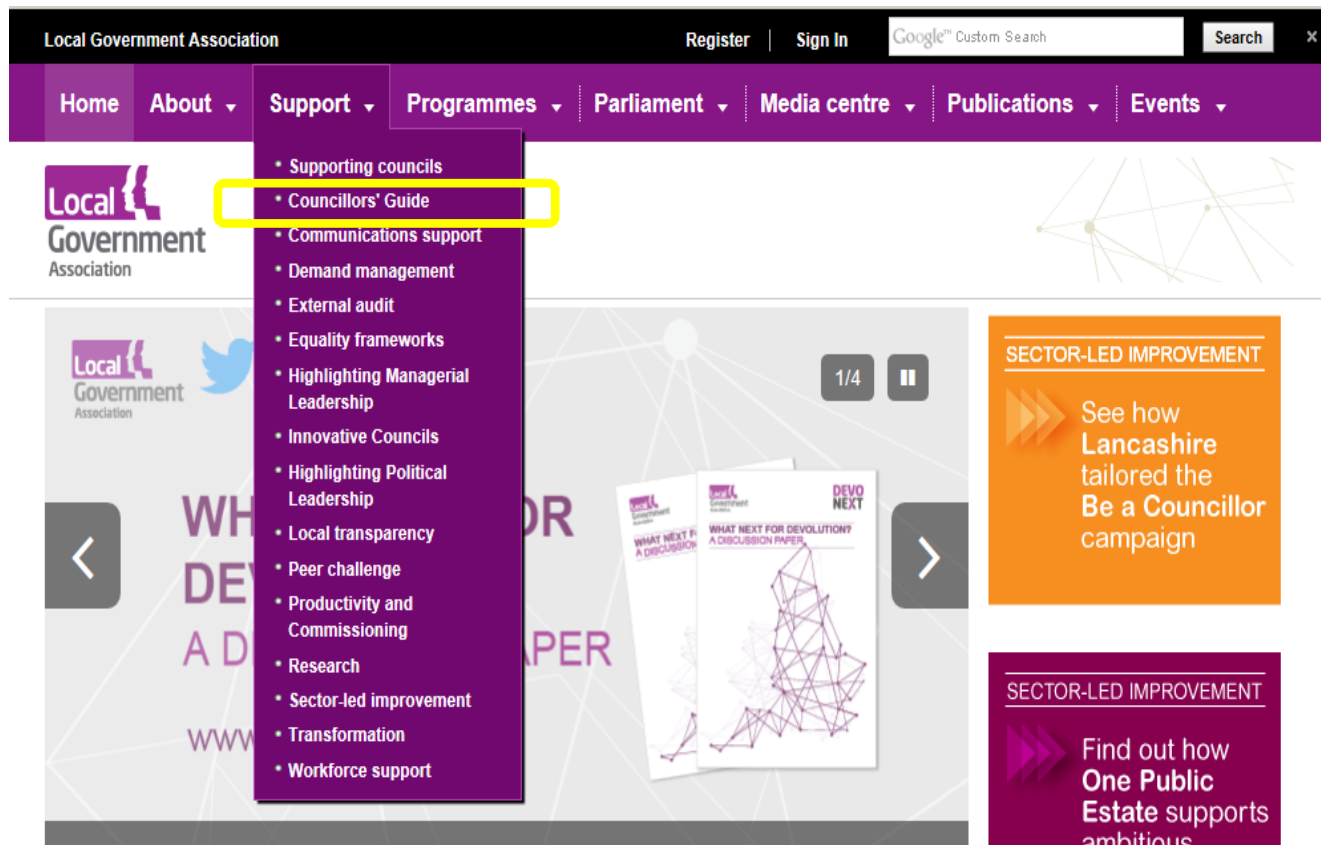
Local Government Association

Register | Sign In

Google™ Custom Search

Search

×

Home About Support Programmes Parliament Media centre Publications Events

Local Government Association

• Supporting councils
• Councillors' Guide
• Communications support
• Demand management
• External audit
• Equality frameworks
• Highlighting Managerial Leadership
• Innovative Councils
• Highlighting Political Leadership
• Local transparency
• Peer challenge
• Productivity and Commissioning
• Research
• Sector-led improvement
• Transformation
• Workforce support

Local Government Association

1/4

WH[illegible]OR DE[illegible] A D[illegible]APER

WWW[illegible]

Local Government Association
WHAT NEXT F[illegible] A DISCUSSION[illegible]

Local Government Association
DEVO NEXT
WHAT NEXT FOR DEVOLUTION? A DISCUSSION PAPER

SECTOR-LED IMPROVEMENT
See how Lancashire tailored the Be a Councillor campaign

SECTOR-LED IMPROVEMENT
Find out how One Public Estate supports ambitious